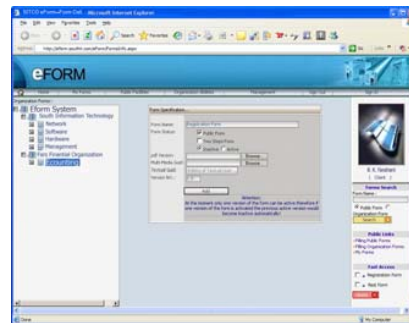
SITCO eForm—Form Def... - Microsoft Internet Explorer

File Edit View Favorites Tools Help

Back Search Favorites

Address http://eform.southit.com/eForm/FormsInfo.aspx

Go Links

eFORM

Home My Forms Public Profiles Organization Structure Management Sign Out

Organization Forms

Eform System
South Information Technology
Network
Software
Hardware
Management
Form Financial Organization
accounting

Form Specification

Form Name: Registration Form
Form Status: Public Form
Two Steps Form
Inactive Active

pdf Version: Browse...
Multi Media Guid: Browse...
Textual Guid:
Version NO.: 1.00

Add

Attention:
At the moment only one version of the form can be active therefore if one version of the form is activated the previous active version would become inactive automatically!

R. K. Nesham
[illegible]

Forms Search
Form Name
Public Form
Organization Form
Search

Public Links
Filling Public Forms
Filling Organization Forms
My Forms

Fast Access
Registration Form
Test Form

Done

My Computer